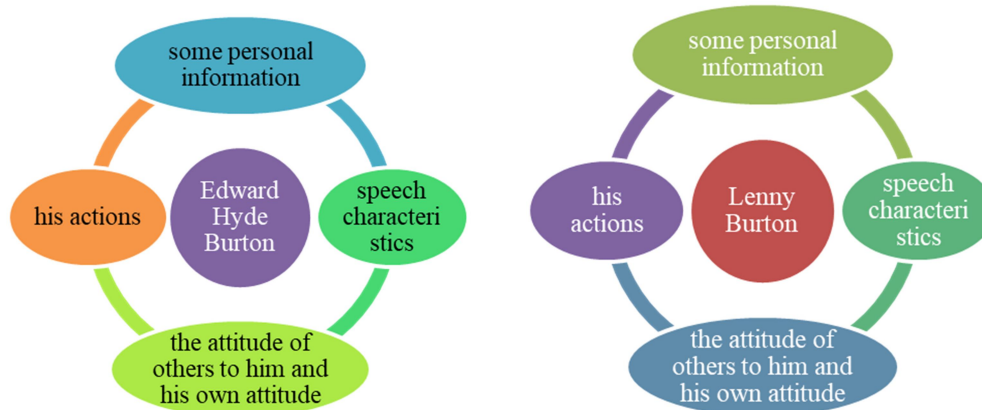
some personal information

his actions

Edward Hyde Burton

speech characteristics

the attitude of others to him and his own attitude

some personal information

his actions

Lenny Burton

speech characteristics

the attitude of others to him and his own attitude